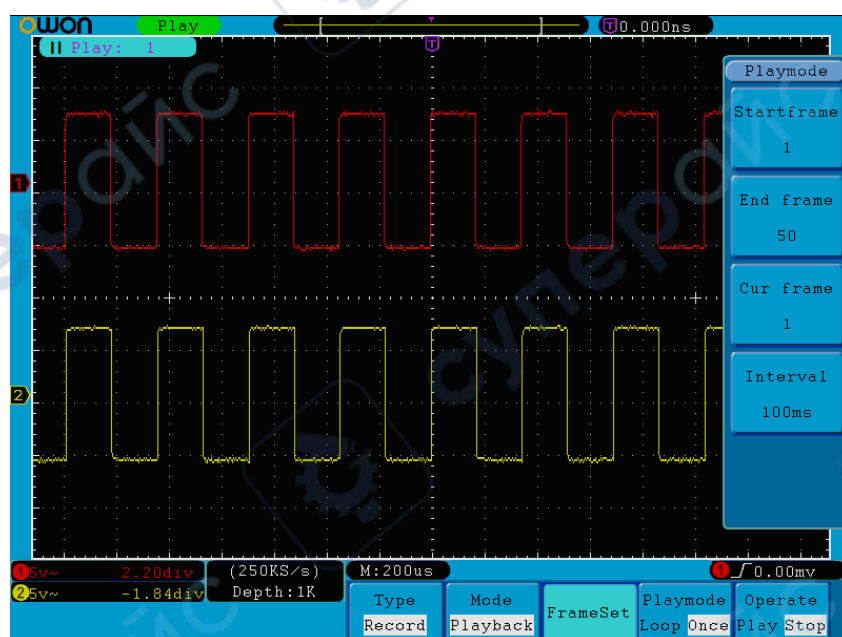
OWON Play
T 0.000ns
II Play: 1
T
Playmode
Startframe
1
End frame
50
Cur frame
1
Interval
100ms
1
2
1 5v~ 2.20div
2 5v~ -1.84div
(250KS/s)
Depth:1K
M:200us
1 0.00mv
Type
Record
Mode
Playback
FrameSet
Playmode
Loop Once
Operate
Play Stop
суперайс